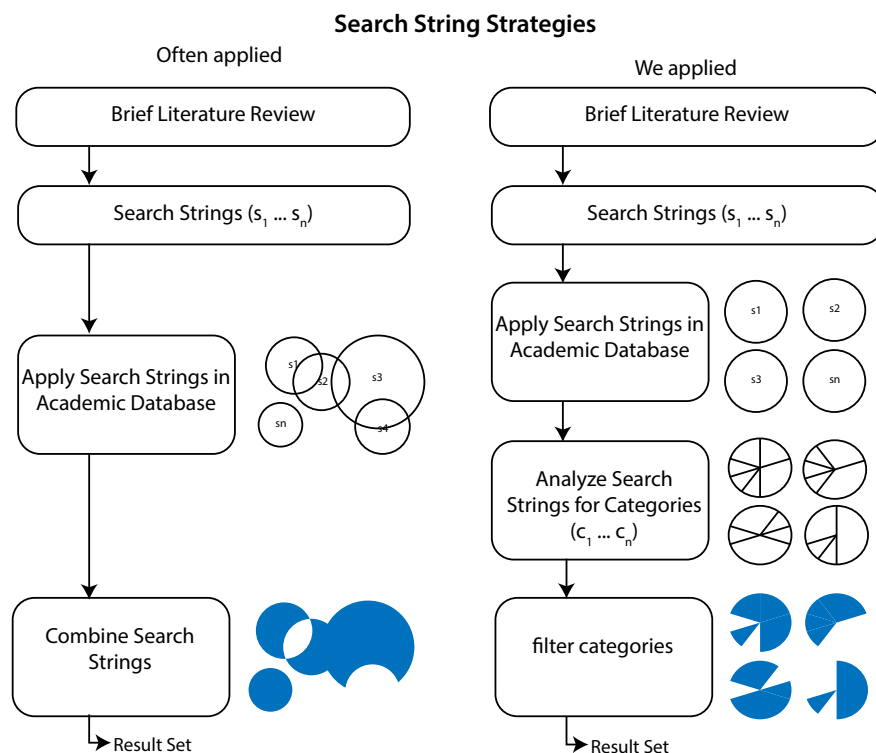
Search String Strategies

Often applied

Brief Literature Review

Search Strings ($s_1$ ... $s_n$)

Apply Search Strings in Academic Database

s1 s2 s3 sn s4

Combine Search Strings

Result Set

We applied

Brief Literature Review

Search Strings ($s_1$ ... $s_n$)

Apply Search Strings in Academic Database

s1 s2 s3 sn

Analyze Search Strings for Categories ($c_1$ ... $c_n$)

filter categories

Result Set